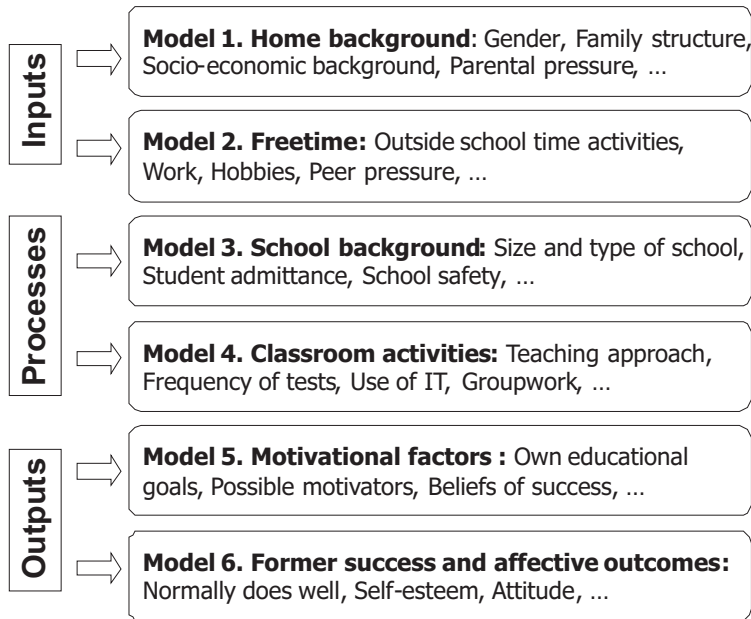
Inputs

Model 1. Home background: Gender, Family structure, Socio-economic background, Parental pressure, …

Model 2. Freetime: Outside school time activities, Work, Hobbies, Peer pressure, …

Processes

Model 3. School background: Size and type of school, Student admittance, School safety, …

Model 4. Classroom activities: Teaching approach, Frequency of tests, Use of IT, Groupwork, …

Outputs

Model 5. Motivational factors : Own educational goals, Possible motivators, Beliefs of success, …

Model 6. Former success and affective outcomes: Normally does well, Self-esteem, Attitude, …